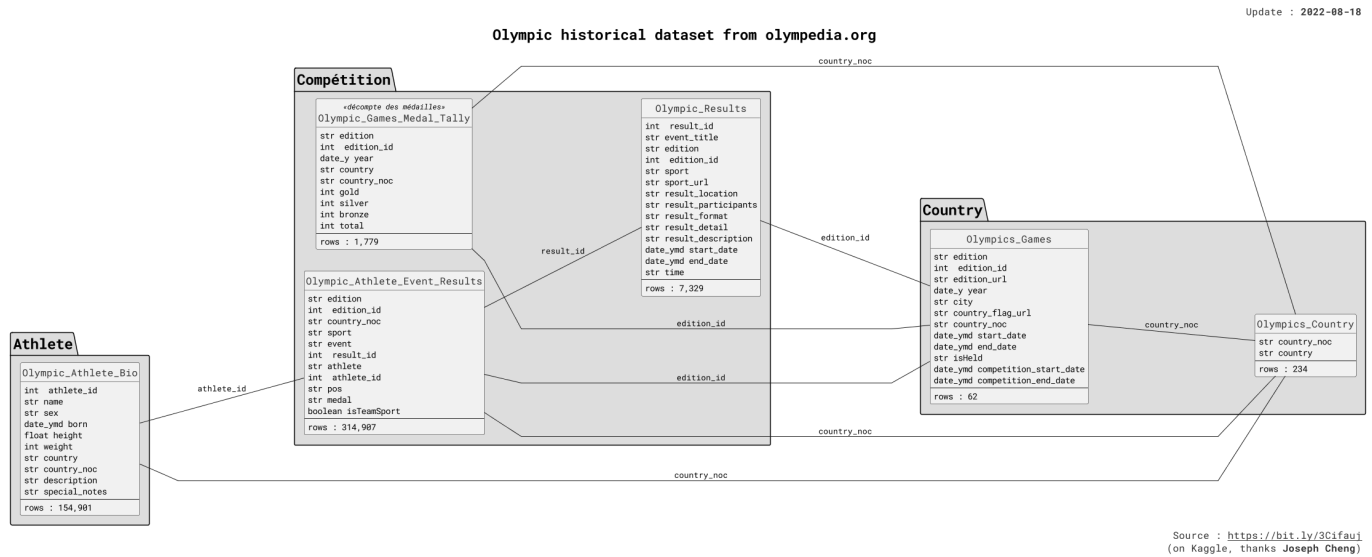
Update : **2022-08-18**

**Olympic historical dataset from olympedia.org**

**Compétition**

«décompte des médailles»
Olympic_Games_Medal_Tally

str edition
int edition_id
date_y year
str country
str country_noc
int gold
int silver
int bronze
int total

rows : 1,779

Olympic_Results

int result_id
str event_title
str edition
int edition_id
str sport
str sport_url
str result_location
str result_participants
str result_format
str result_detail
str result_description
date_ymd start_date
date_ymd end_date
str time

rows : 7,329

result_id

Olympic_Athlete_Event_Results

str edition
int edition_id
str country_noc
str sport
str event
int result_id
str athlete
int athlete_id
str pos
str medal
boolean isTeamSport

rows : 314,907

**Athlete**

Olympic_Athlete_Bio

int athlete_id
str name
str sex
date_ymd born
float height
int weight
str country
str country_noc
str description
str special_notes

rows : 154,901

athlete_id

**Country**

Olympics_Games

str edition
int edition_id
str edition_url
date_y year
str city
str country_flag_url
str country_noc
date_ymd start_date
date_ymd end_date
str isHeld
date_ymd competition_start_date
date_ymd competition_end_date

rows : 62

Olympics_Country

str country_noc
str country

rows : 234

country_noc
edition_id
edition_id
edition_id
country_noc
country_noc
country_noc

Source : https://bit.ly/3Cifauj
(on Kaggle, thanks **Joseph Cheng**)